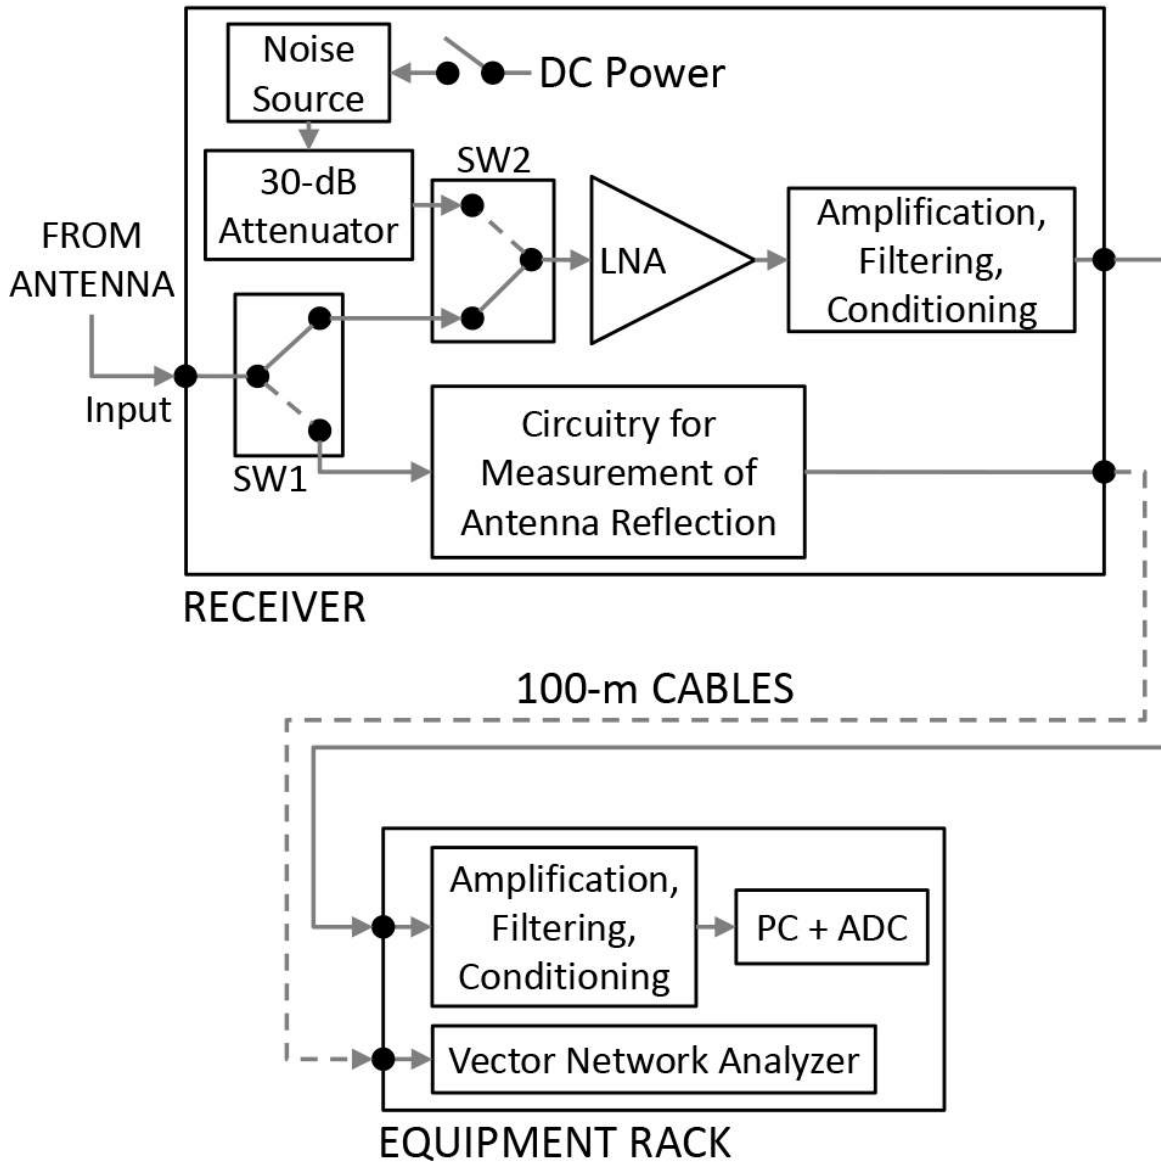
Noise Source

DC Power

30-dB Attenuator

SW2

LNA

Amplification, Filtering, Conditioning

FROM ANTENNA

Input

SW1

Circuitry for Measurement of Antenna Reflection

RECEIVER

100-m CABLES

Amplification, Filtering, Conditioning

PC + ADC

Vector Network Analyzer

EQUIPMENT RACK